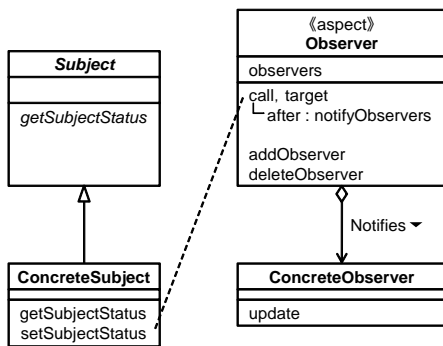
《aspect》
Observer

observers

call, target
after : notifyObservers

addObserver
deleteObserver

Subject

getSubjectStatus

ConcreteSubject

getSubjectStatus
setSubjectStatus

Notifies

ConcreteObserver

update